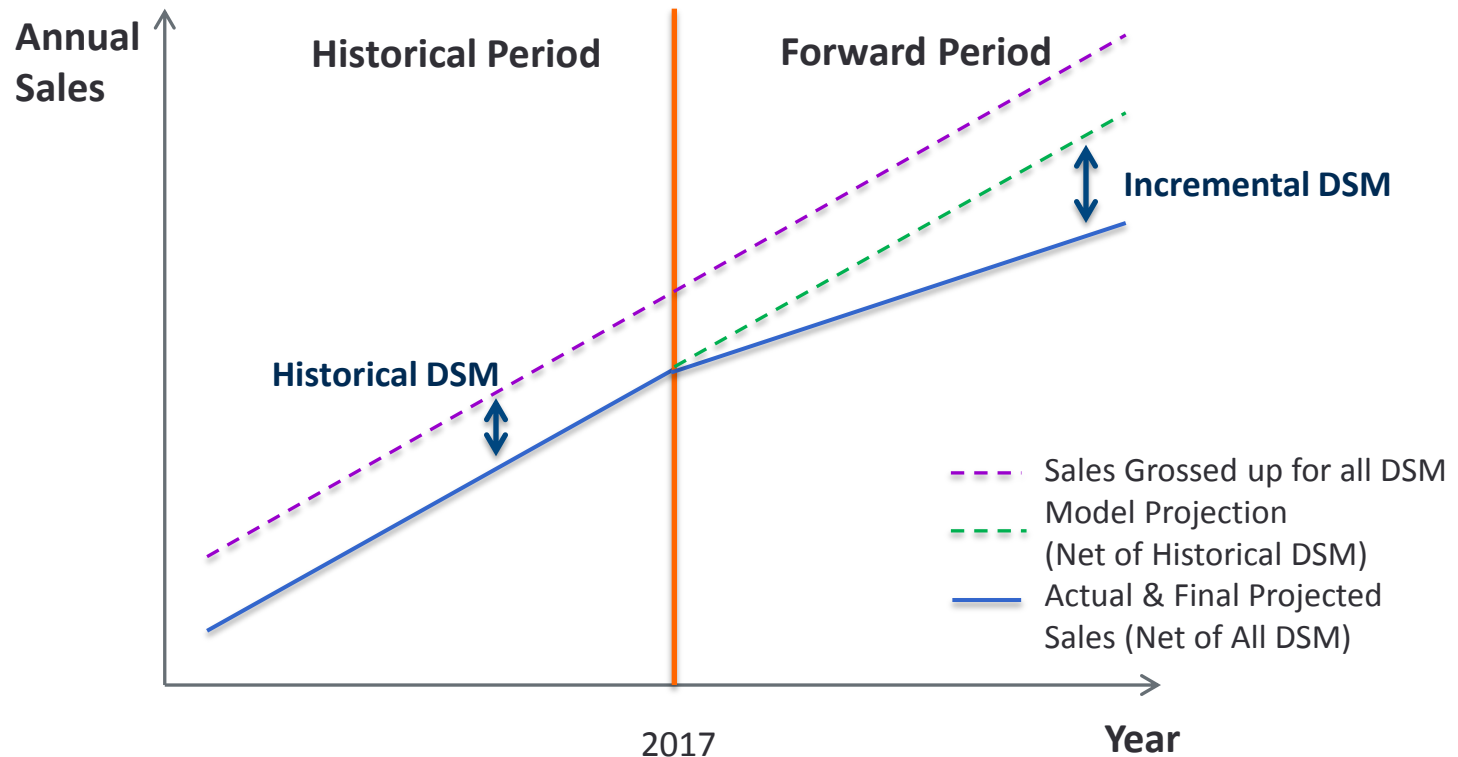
Annual Sales

Historical Period

Forward Period

Incremental DSM

Historical DSM

Sales Grossed up for all DSM

Model Projection (Net of Historical DSM)

Actual & Final Projected Sales (Net of All DSM)

2017

Year